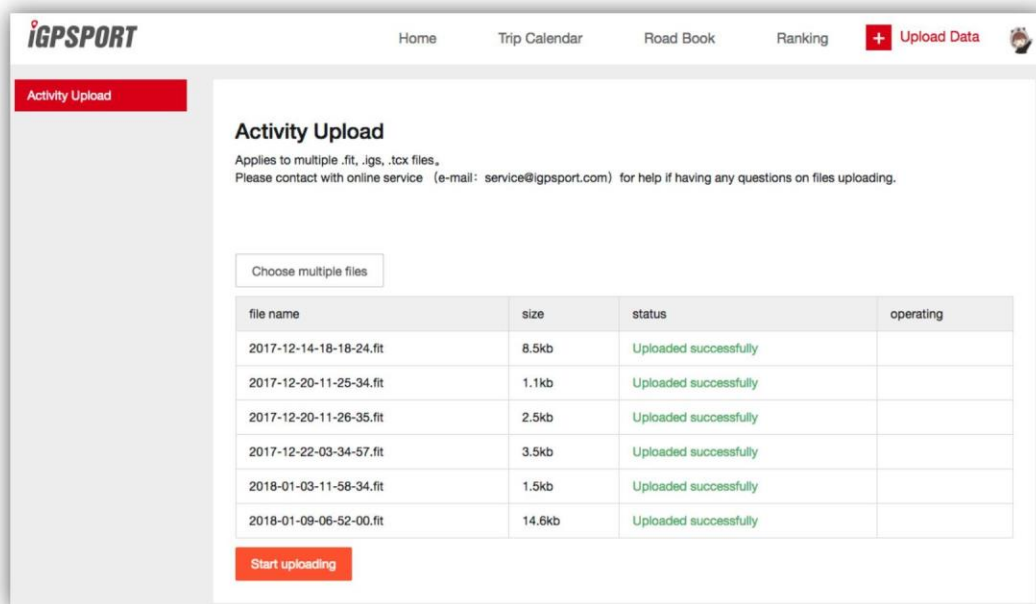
iGPSPORT

Home Trip Calendar Road Book Ranking + Upload Data

Activity Upload

Activity Upload

Applies to multiple .fit, .igs, .tcx files。
Please contact with online service （e-mail：service@igpsport.com）for help if having any questions on files uploading.

Choose multiple files

| file name | size | status | operating |
|---|---|---|---|
| 2017-12-14-18-18-24.fit | 8.5kb | Uploaded successfully | |
| 2017-12-20-11-25-34.fit | 1.1kb | Uploaded successfully | |
| 2017-12-20-11-26-35.fit | 2.5kb | Uploaded successfully | |
| 2017-12-22-03-34-57.fit | 3.5kb | Uploaded successfully | |
| 2018-01-03-11-58-34.fit | 1.5kb | Uploaded successfully | |
| 2018-01-09-06-52-00.fit | 14.6kb | Uploaded successfully | |

Start uploading